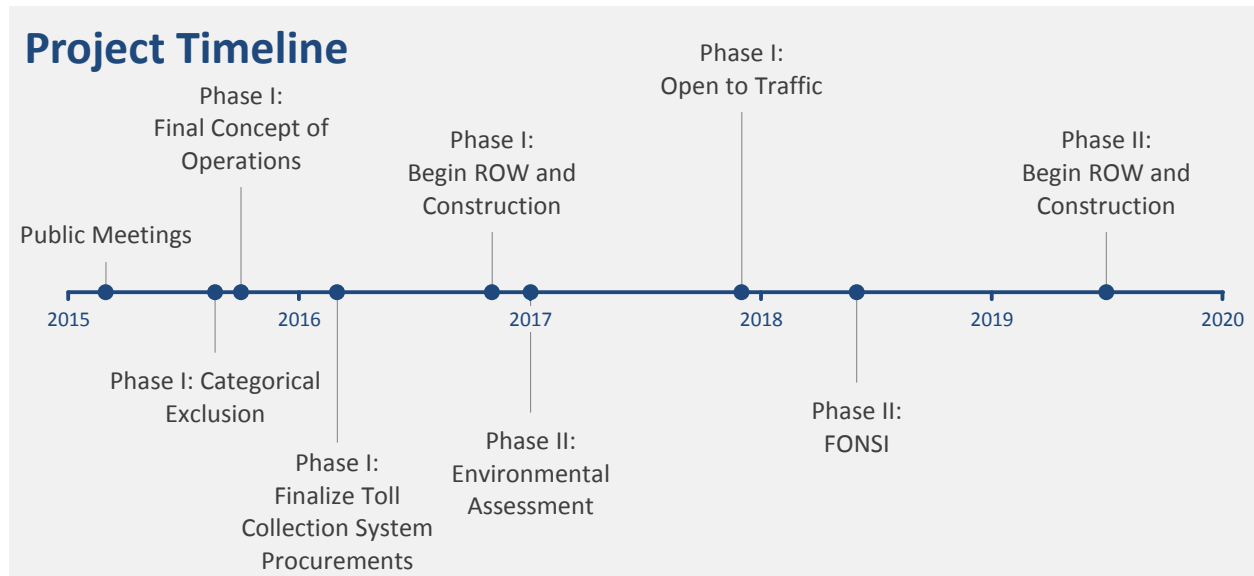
Project Timeline

Phase I:
Final Concept of Operations

Public Meetings

Phase I:
Begin ROW and Construction

Phase I:
Open to Traffic

Phase II:
Begin ROW and Construction

2015

2016

2017

2018

2019

2020

Phase I: Categorical Exclusion

Phase I:
Finalize Toll Collection System Procurements

Phase II:
Environmental Assessment

Phase II:
FONSI